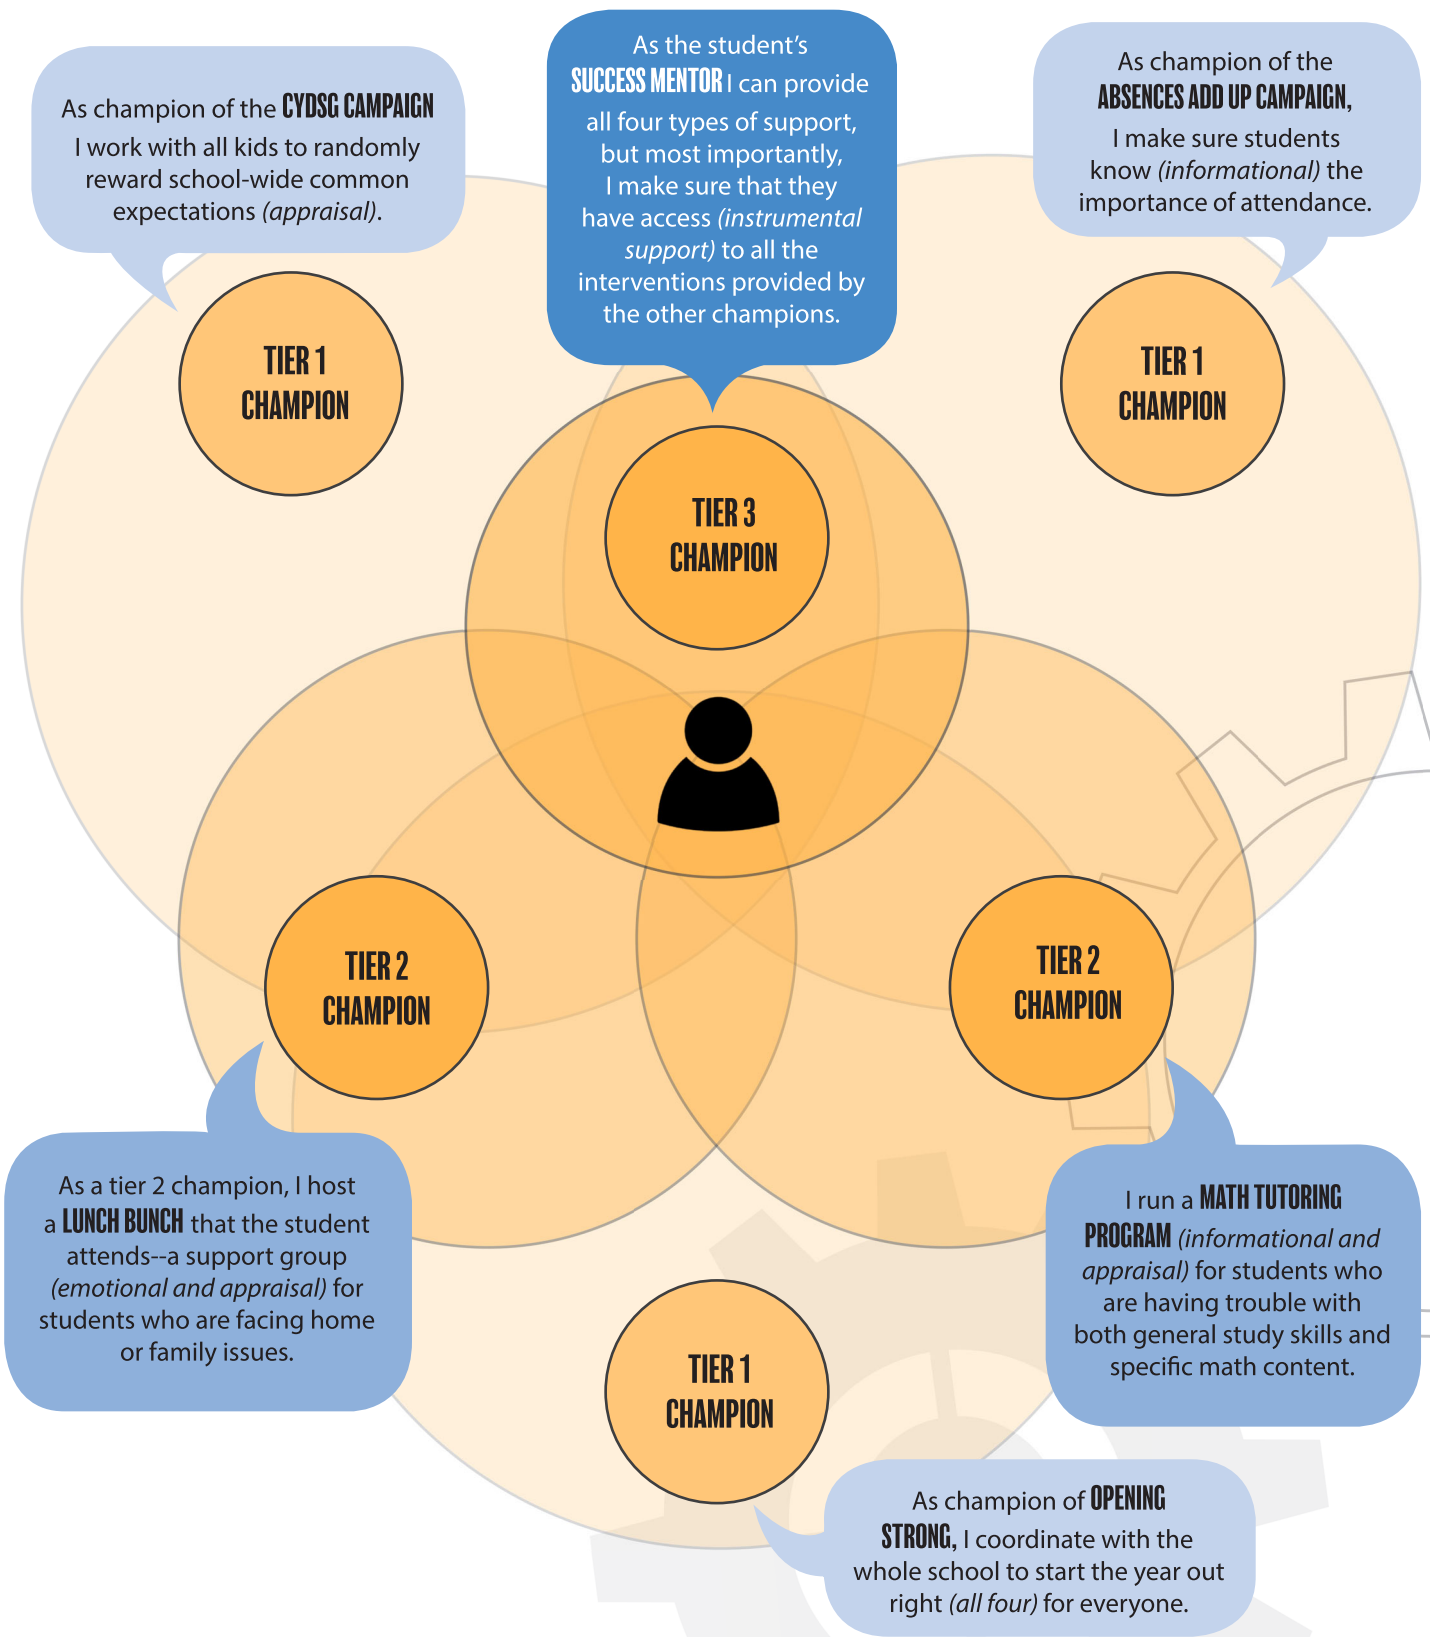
As champion of the CYDSG CAMPAIGN I work with all kids to randomly reward school-wide common expectations (appraisal).

As the student's SUCCESS MENTOR I can provide all four types of support, but most importantly, I make sure that they have access (instrumental support) to all the interventions provided by the other champions.

As champion of the ABSENCES ADD UP CAMPAIGN, I make sure students know (informational) the importance of attendance.

TIER 1 CHAMPION

TIER 3 CHAMPION

TIER 1 CHAMPION

TIER 2 CHAMPION

TIER 2 CHAMPION

As a tier 2 champion, I host a LUNCH BUNCH that the student attends--a support group (emotional and appraisal) for students who are facing home or family issues.

I run a MATH TUTORING PROGRAM (informational and appraisal) for students who are having trouble with both general study skills and specific math content.

TIER 1 CHAMPION

As champion of OPENING STRONG, I coordinate with the whole school to start the year out right (all four) for everyone.